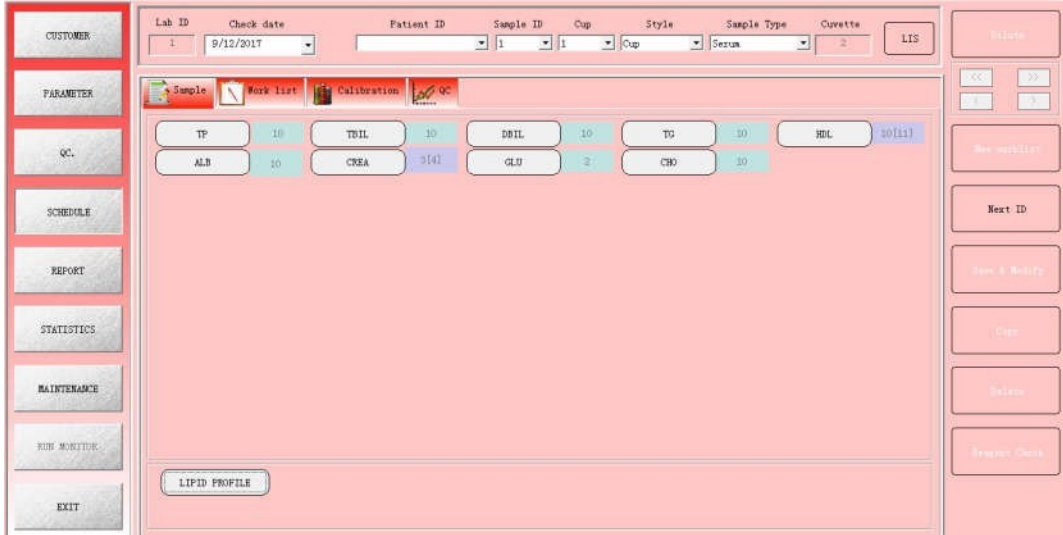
CUSTOMER

PARAMETER

QC.

SCHEDULE

REPORT

STATISTICS

MAINTENANCE

RUN MONITOR

EXIT

Lab ID 1
Check date 9/12/2017
Patient ID
Sample ID 1
Cup 1
Style Cup
Sample Type Serum
Cuvette 2
LIS

Sample
Work list
Calibration
QC

| TP | 10 | TBIL | 10 | DBIL | 10 | TG | 10 | HDL | 10[11] |
|---|---|---|---|---|---|---|---|---|---|
| ALB | 10 | CREA | 3[4] | GLU | 2 | CHO | 10 | | |

LIPID PROFILE

Delete
<<
>>
<
>
New worklist
Next ID
Save & Modify
Copy
Delete
Reagent Check